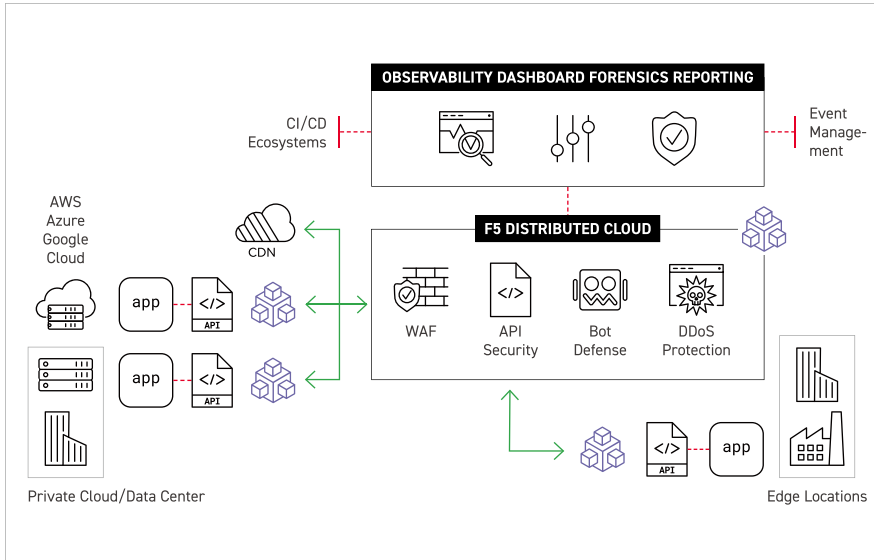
OBSERVABILITY DASHBOARD FORENSICS REPORTING

CI/CD Ecosystems

Event Management

F5 DISTRIBUTED CLOUD

AWS
Azure
Google
Cloud

CDN

app

</>
API

app

</>
API

WAF

</>

API Security

Bot Defense

DDoS Protection

</>
API

app

Private Cloud/Data Center

Edge Locations